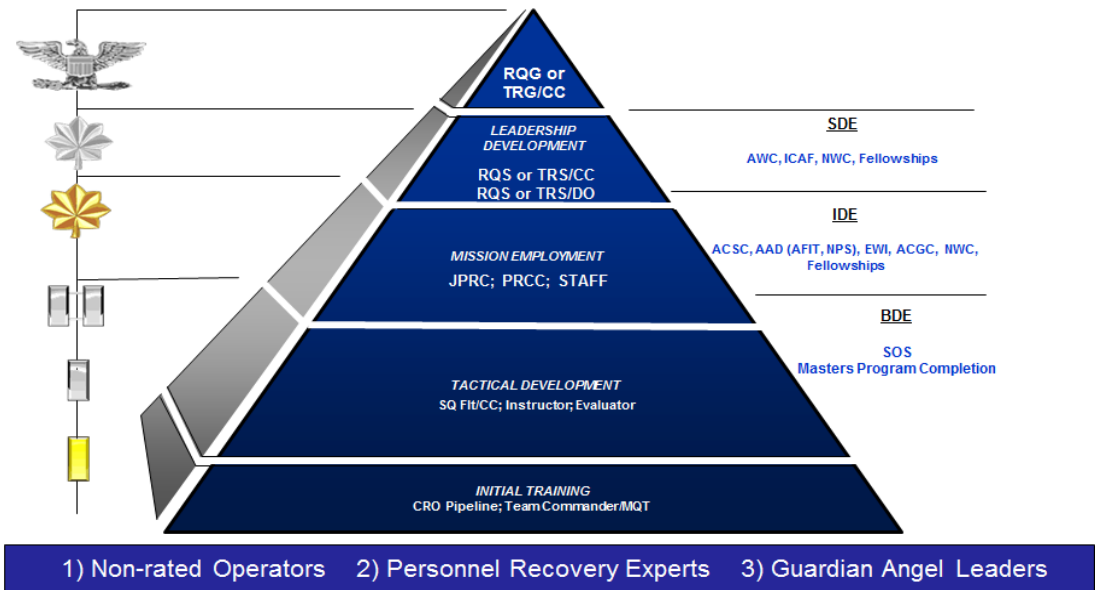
RQG or TRG/CC

LEADERSHIP DEVELOPMENT

RQS or TRS/CC
RQS or TRS/DO

MISSION EMPLOYMENT

JPRC; PRCC; STAFF

TACTICAL DEVELOPMENT

SQ Flt/CC; Instructor; Evaluator

INITIAL TRAINING

CRO Pipeline; Team Commander/MQT

SDE

AWC, ICAF, NWC, Fellowships

IDE

ACSC, AAD (AFIT, NPS), EWI, ACGC, NWC, Fellowships

BDE

SOS
Masters Program Completion

1) Non-rated Operators 2) Personnel Recovery Experts 3) Guardian Angel Leaders